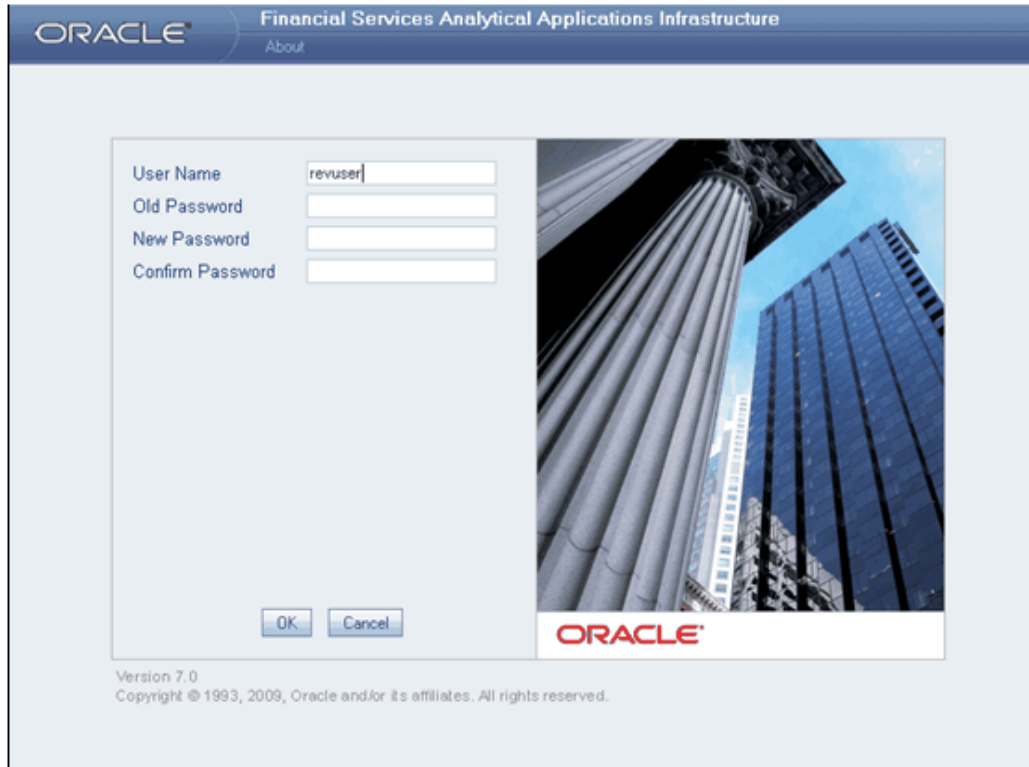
ORACLE®

Financial Services Analytical Applications Infrastructure

About

User Name revuser

Old Password

New Password

Confirm Password

OK Cancel

ORACLE®

Version 7.0

Copyright © 1993, 2009, Oracle and/or its affiliates. All rights reserved.